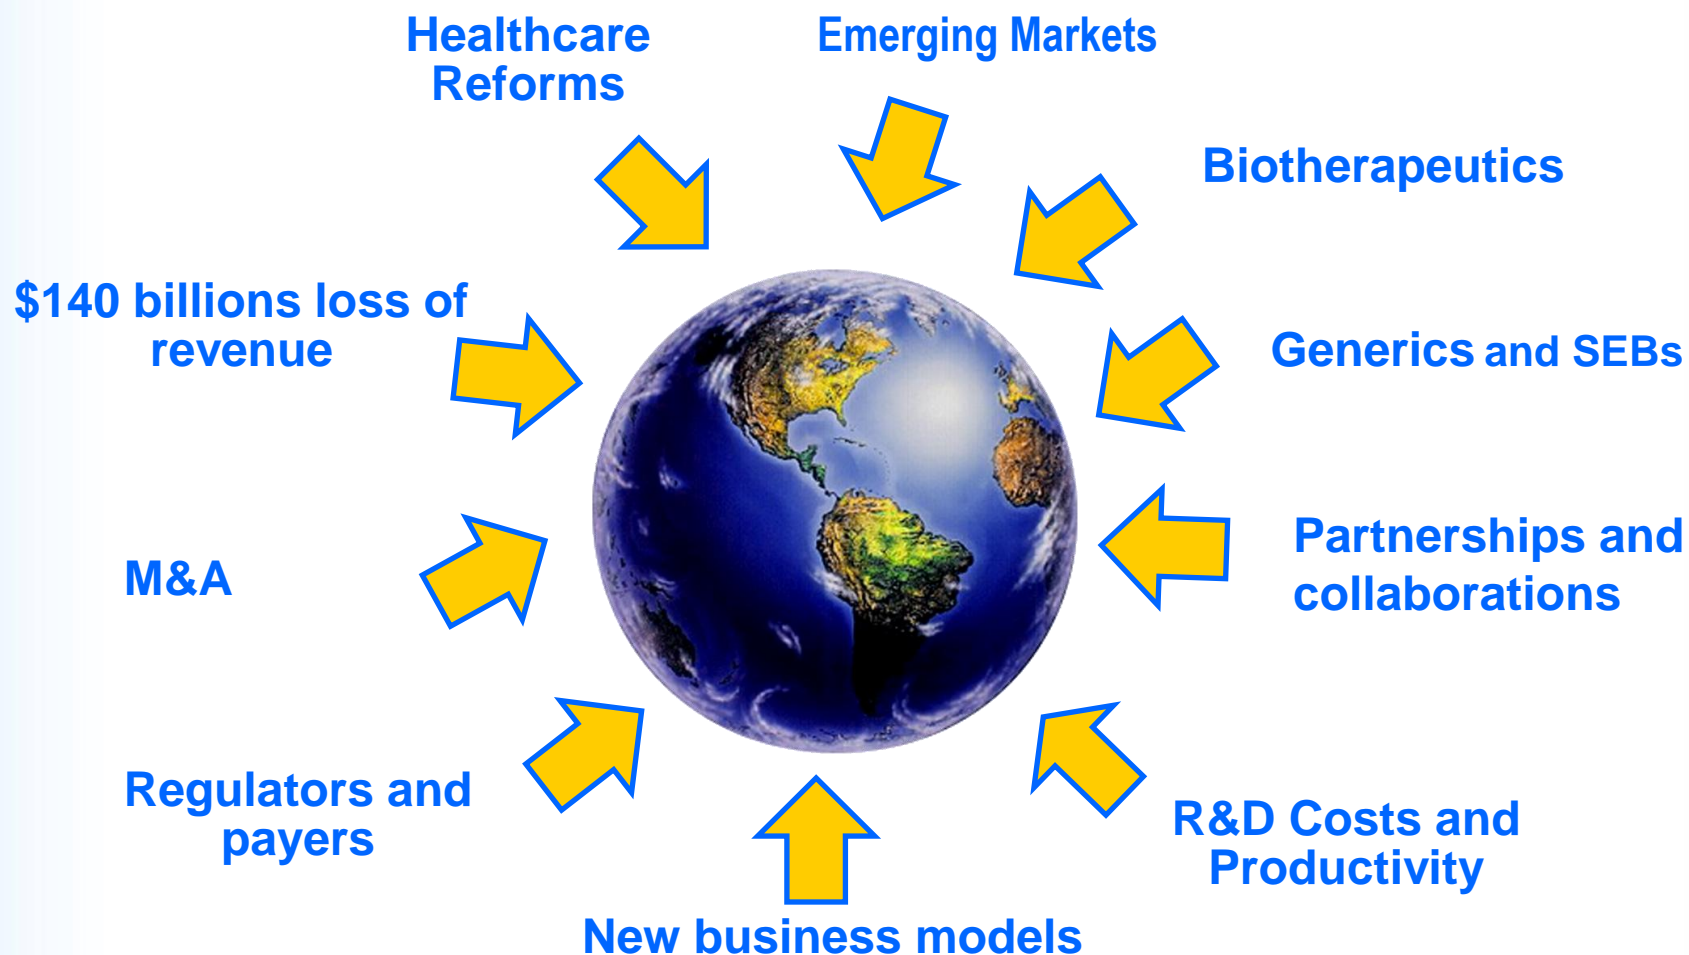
Healthcare Reforms

Emerging Markets

Biotherapeutics

$140 billions loss of revenue

Generics and SEBs

M&A

Partnerships and collaborations

Regulators and payers

R&D Costs and Productivity

New business models